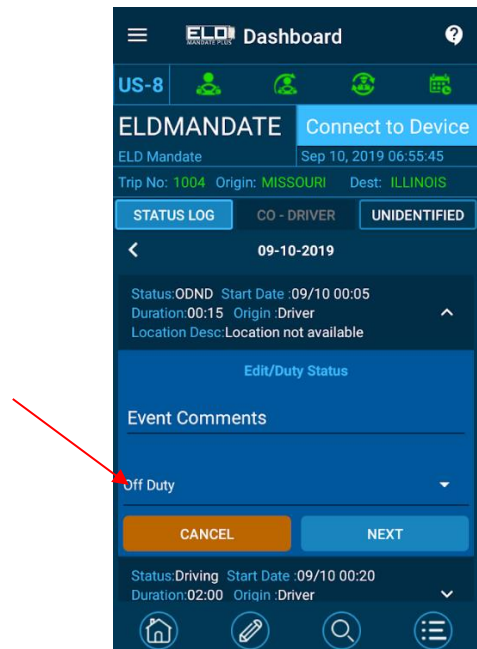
ELD MANDATE PLUS Dashboard

US-8

ELDMANDATE
ELD Mandate

Connect to Device
Sep 10, 2019 06:55:45

Trip No: 1004 Origin: MISSOURI Dest: ILLINOIS

STATUS LOG
CO - DRIVER
UNIDENTIFIED

09-10-2019

Status:ODND Start Date :09/10 00:05
Duration:00:15 Origin :Driver
Location Desc:Location not available

Edit/Duty Status

Event Comments

Off Duty

CANCEL
NEXT

Status:Driving Start Date :09/10 00:20
Duration:02:00 Origin :Driver